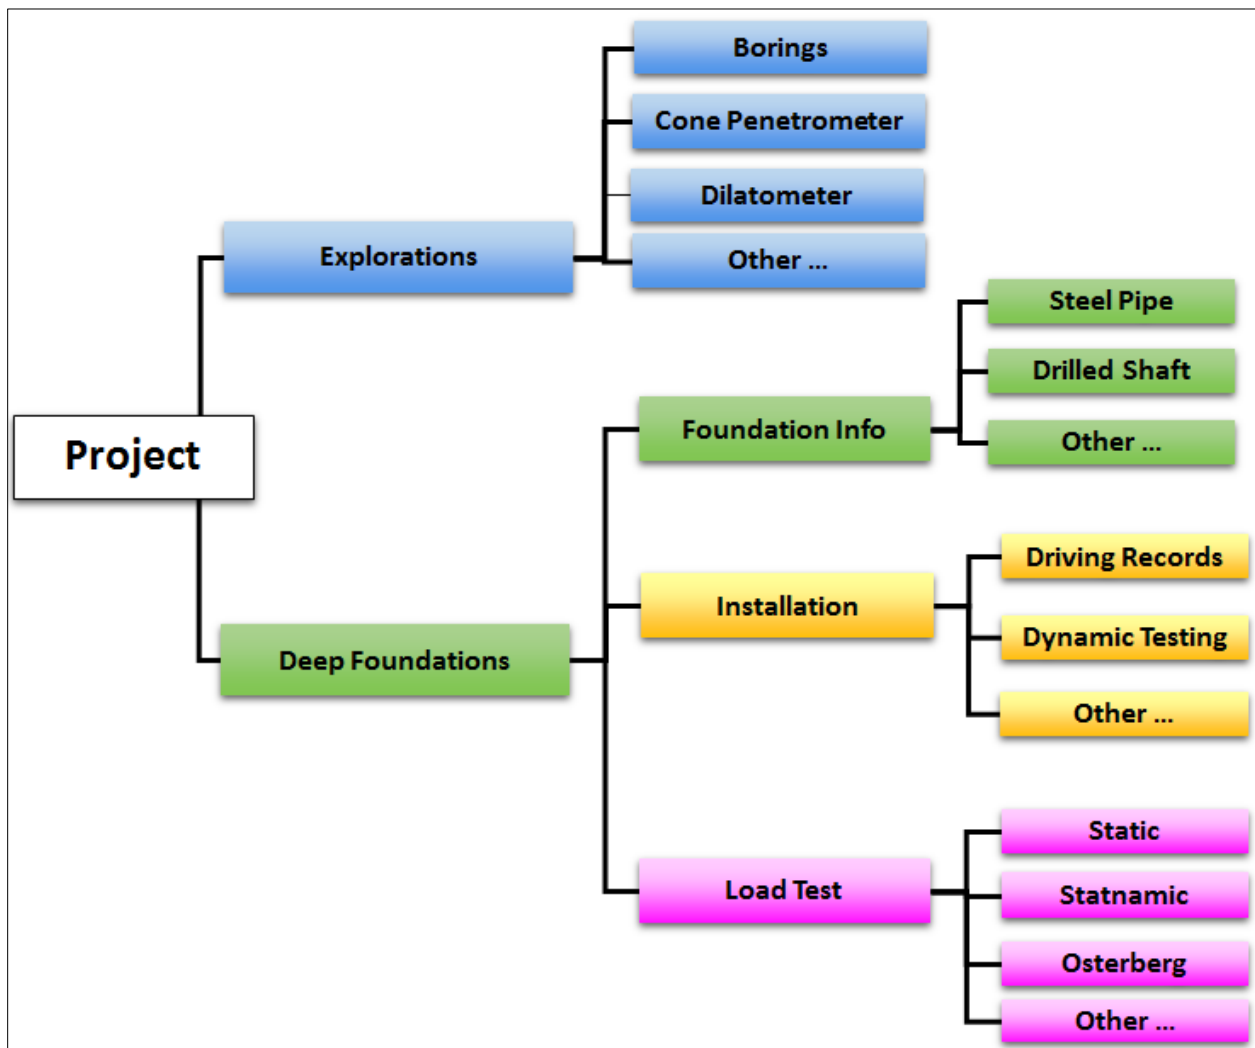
Project

Explorations

Borings

Cone Penetrometer

Dilatometer

Other ...

Deep Foundations

Foundation Info

Steel Pipe

Drilled Shaft

Other ...

Installation

Driving Records

Dynamic Testing

Other ...

Load Test

Static

Statnamic

Osterberg

Other ...